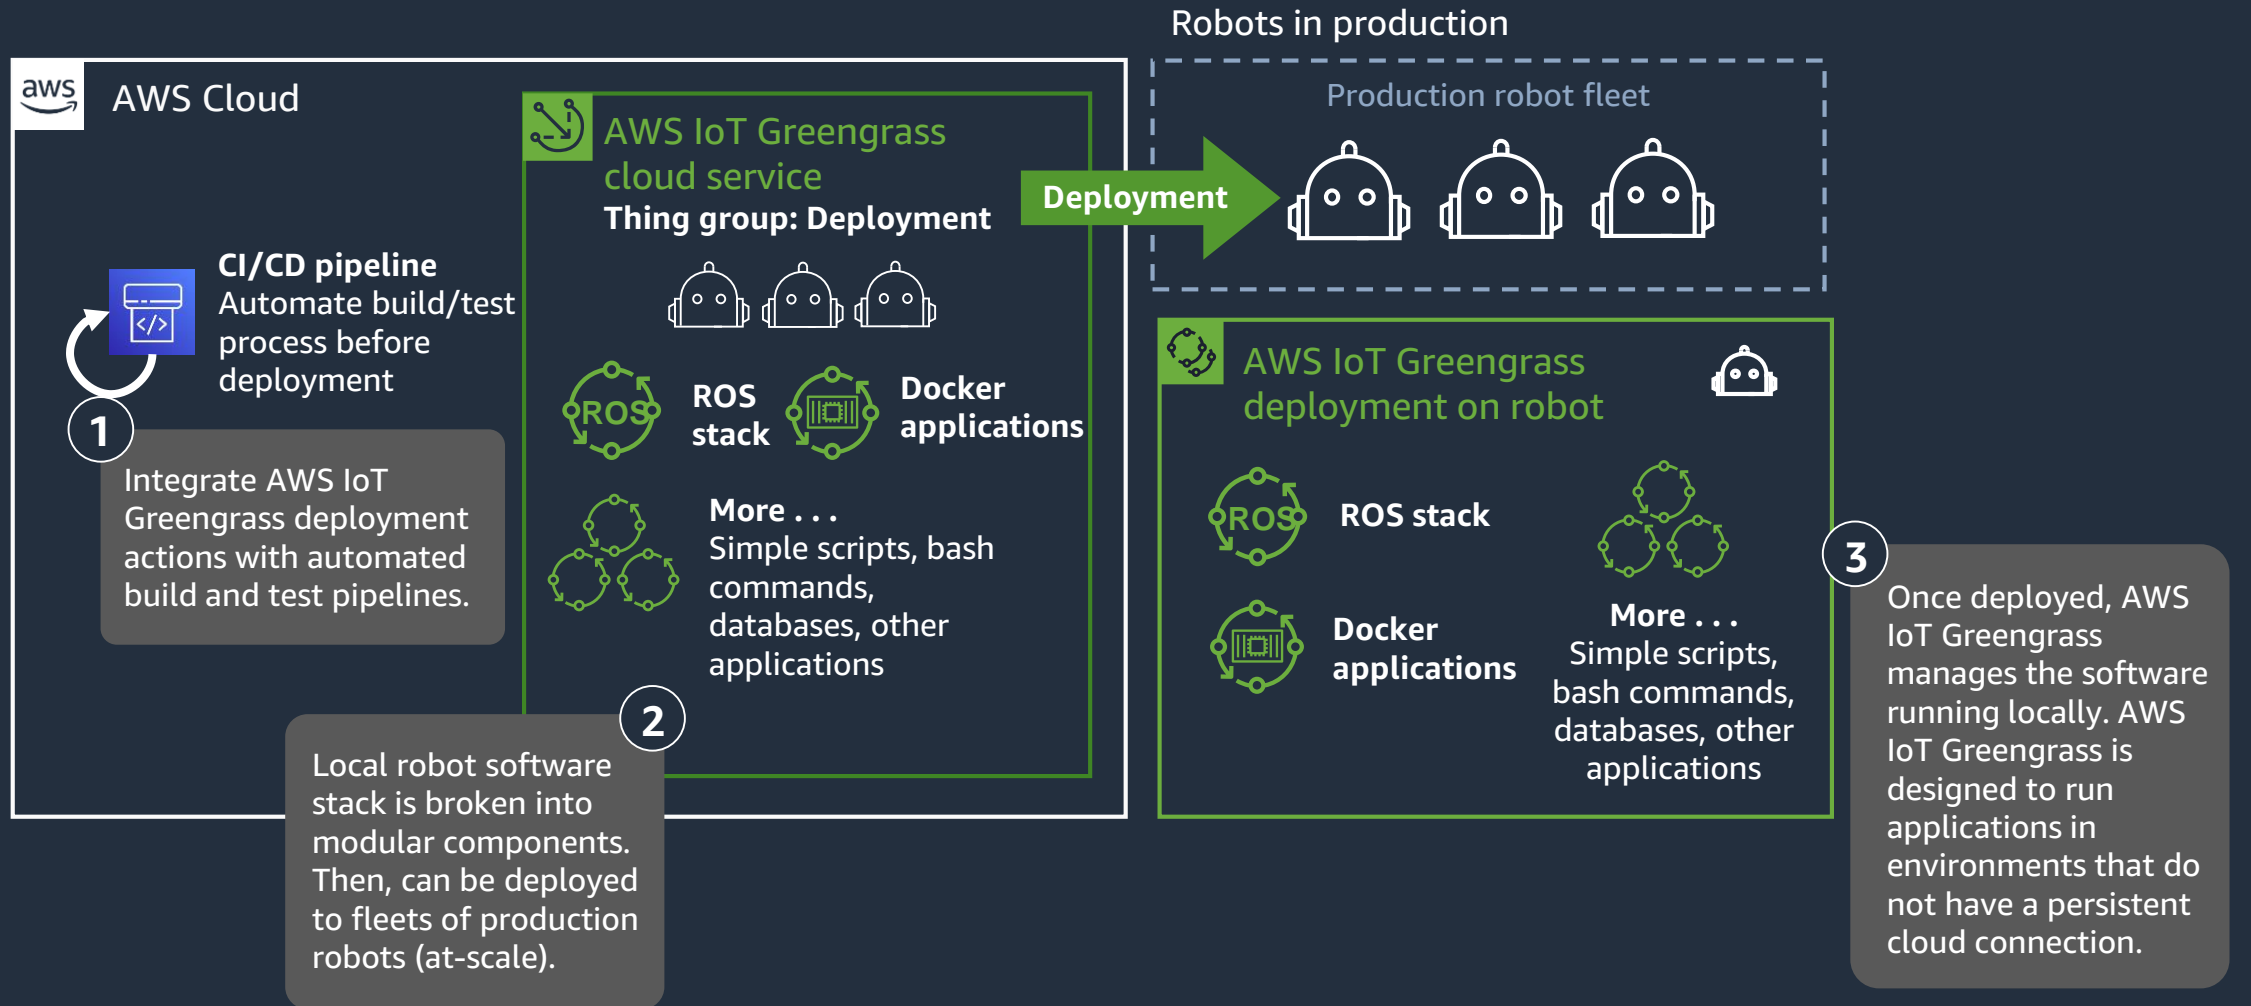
Robots in production

aws

AWS Cloud

AWS IoT Greengrass cloud service

Thing group: Deployment

Deployment

Production robot fleet

CI/CD pipeline
Automate build/test process before deployment

1

Integrate AWS IoT Greengrass deployment actions with automated build and test pipelines.

ROS

ROS stack

Docker applications

More . . .
Simple scripts, bash commands, databases, other applications

2

Local robot software stack is broken into modular components. Then, can be deployed to fleets of production robots (at-scale).

AWS IoT Greengrass deployment on robot

ROS

ROS stack

Docker applications

More . . .
Simple scripts, bash commands, databases, other applications

3

Once deployed, AWS IoT Greengrass manages the software running locally. AWS IoT Greengrass is designed to run applications in environments that do not have a persistent cloud connection.